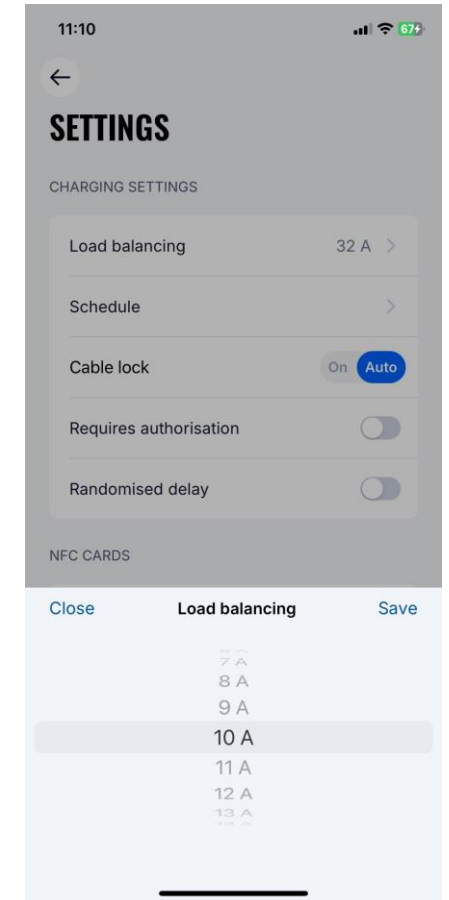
11:10

67

SETTINGS

CHARGING SETTINGS

Load balancing 32 A

Schedule

Cable lock On Auto

Requires authorisation

Randomised delay

NFC CARDS

Close Load balancing Save

7 A
8 A
9 A
10 A
11 A
12 A
13 A